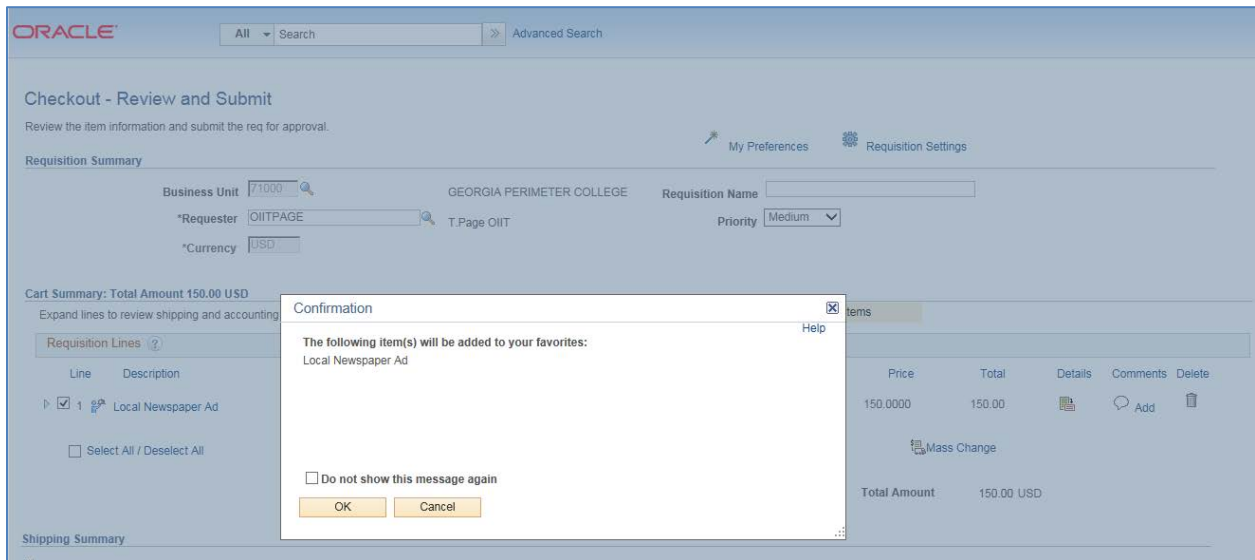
ORACLE All Search Advanced Search

Checkout - Review and Submit

Review the item information and submit the req for approval.

My Preferences Requisition Settings

Requisition Summary

Business Unit 71000 GEORGIA PERIMETER COLLEGE Requisition Name

*Requester OIITPAGE T.Page OIIT Priority Medium

*Currency USD

Cart Summary: Total Amount 150.00 USD

Expand lines to review shipping and accounting

Requisition Lines

Line Description

1 Local Newspaper Ad

Select All / Deselect All

Items

Price Total Details Comments Delete

150.0000 150.00 Add

Mass Change

Total Amount 150.00 USD

Shipping Summary

Confirmation

Help

The following item(s) will be added to your favorites:

Local Newspaper Ad

Do not show this message again

OK Cancel